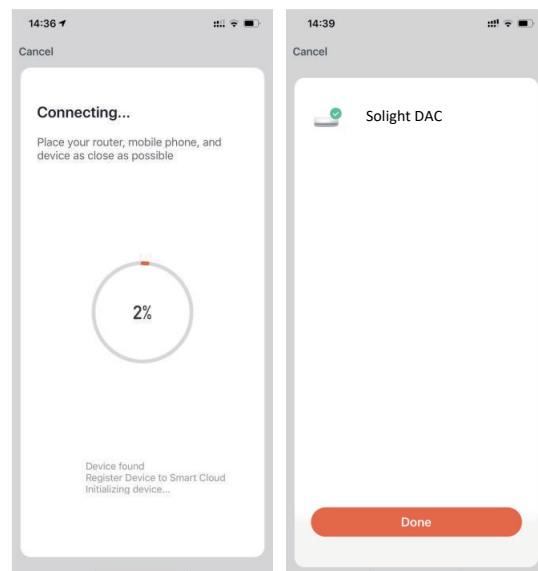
14:36

Cancel

Connecting...

Place your router, mobile phone, and device as close as possible

2%

Device found
Register Device to Smart Cloud
Initializing device...

14:39

Cancel

Solight DAC

Done